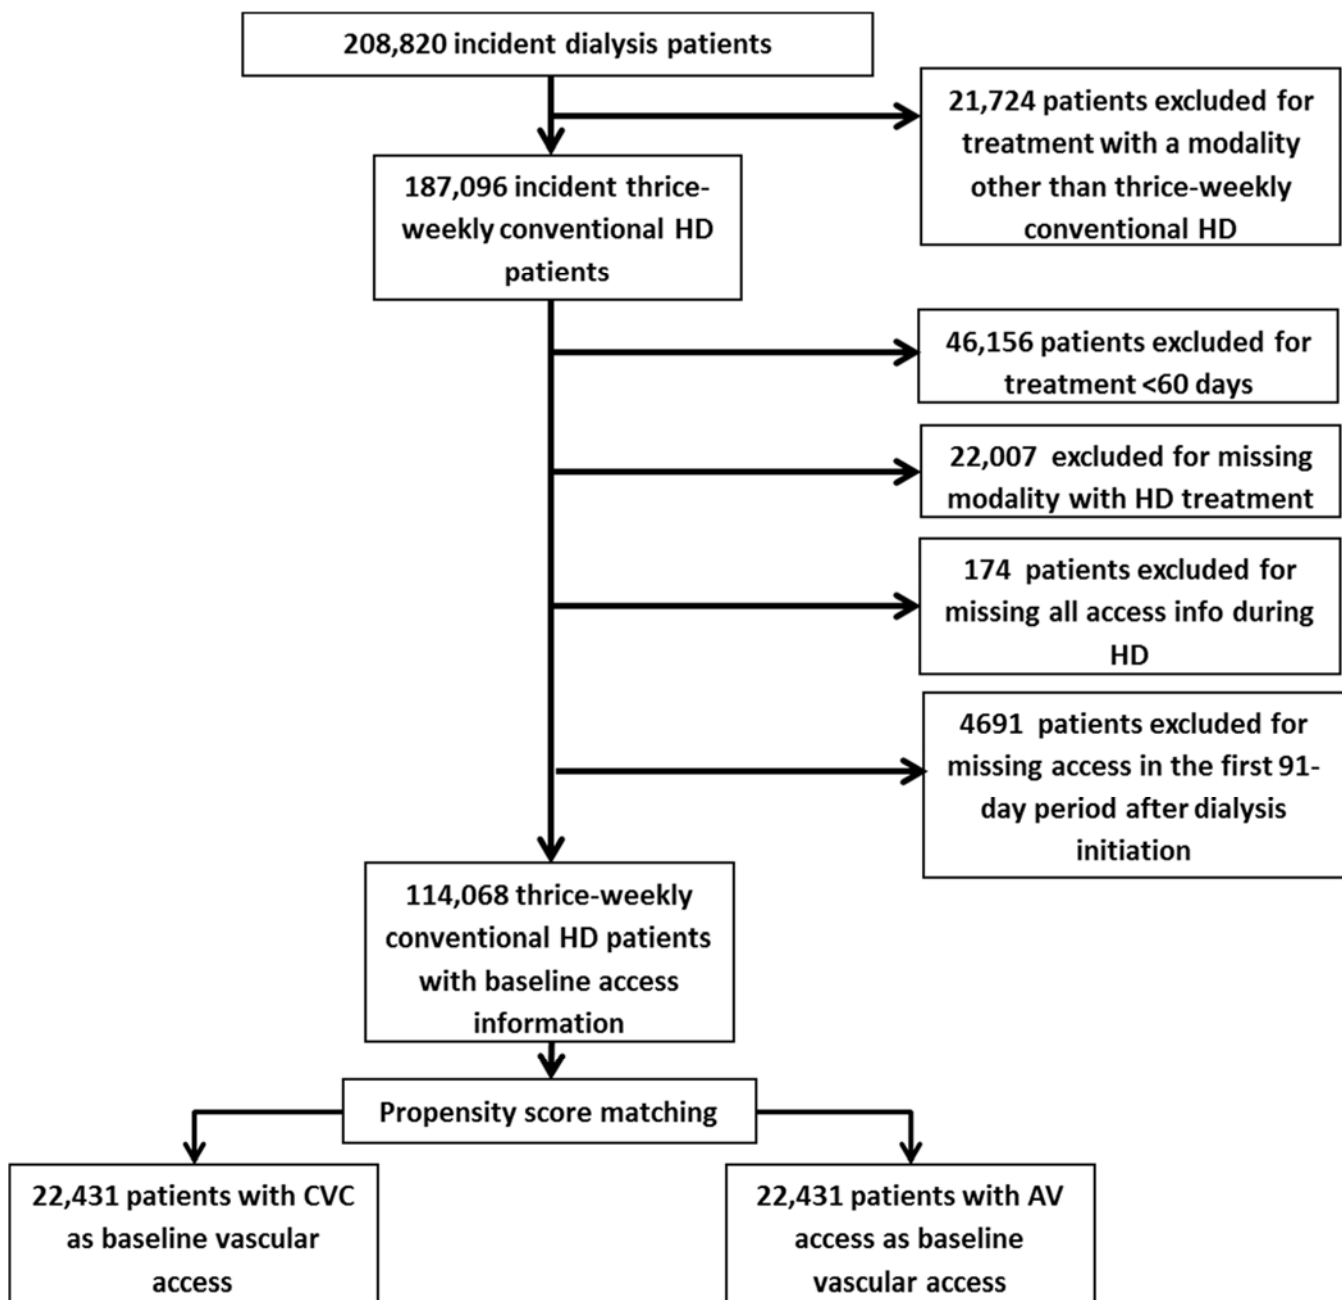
208,820 incident dialysis patients

21,724 patients excluded for treatment with a modality other than thrice-weekly conventional HD

187,096 incident thrice-weekly conventional HD patients

46,156 patients excluded for treatment <60 days

22,007 excluded for missing modality with HD treatment

174 patients excluded for missing all access info during HD

4691 patients excluded for missing access in the first 91-day period after dialysis initiation

114,068 thrice-weekly conventional HD patients with baseline access information

Propensity score matching

22,431 patients with CVC as baseline vascular access

22,431 patients with AV access as baseline vascular access